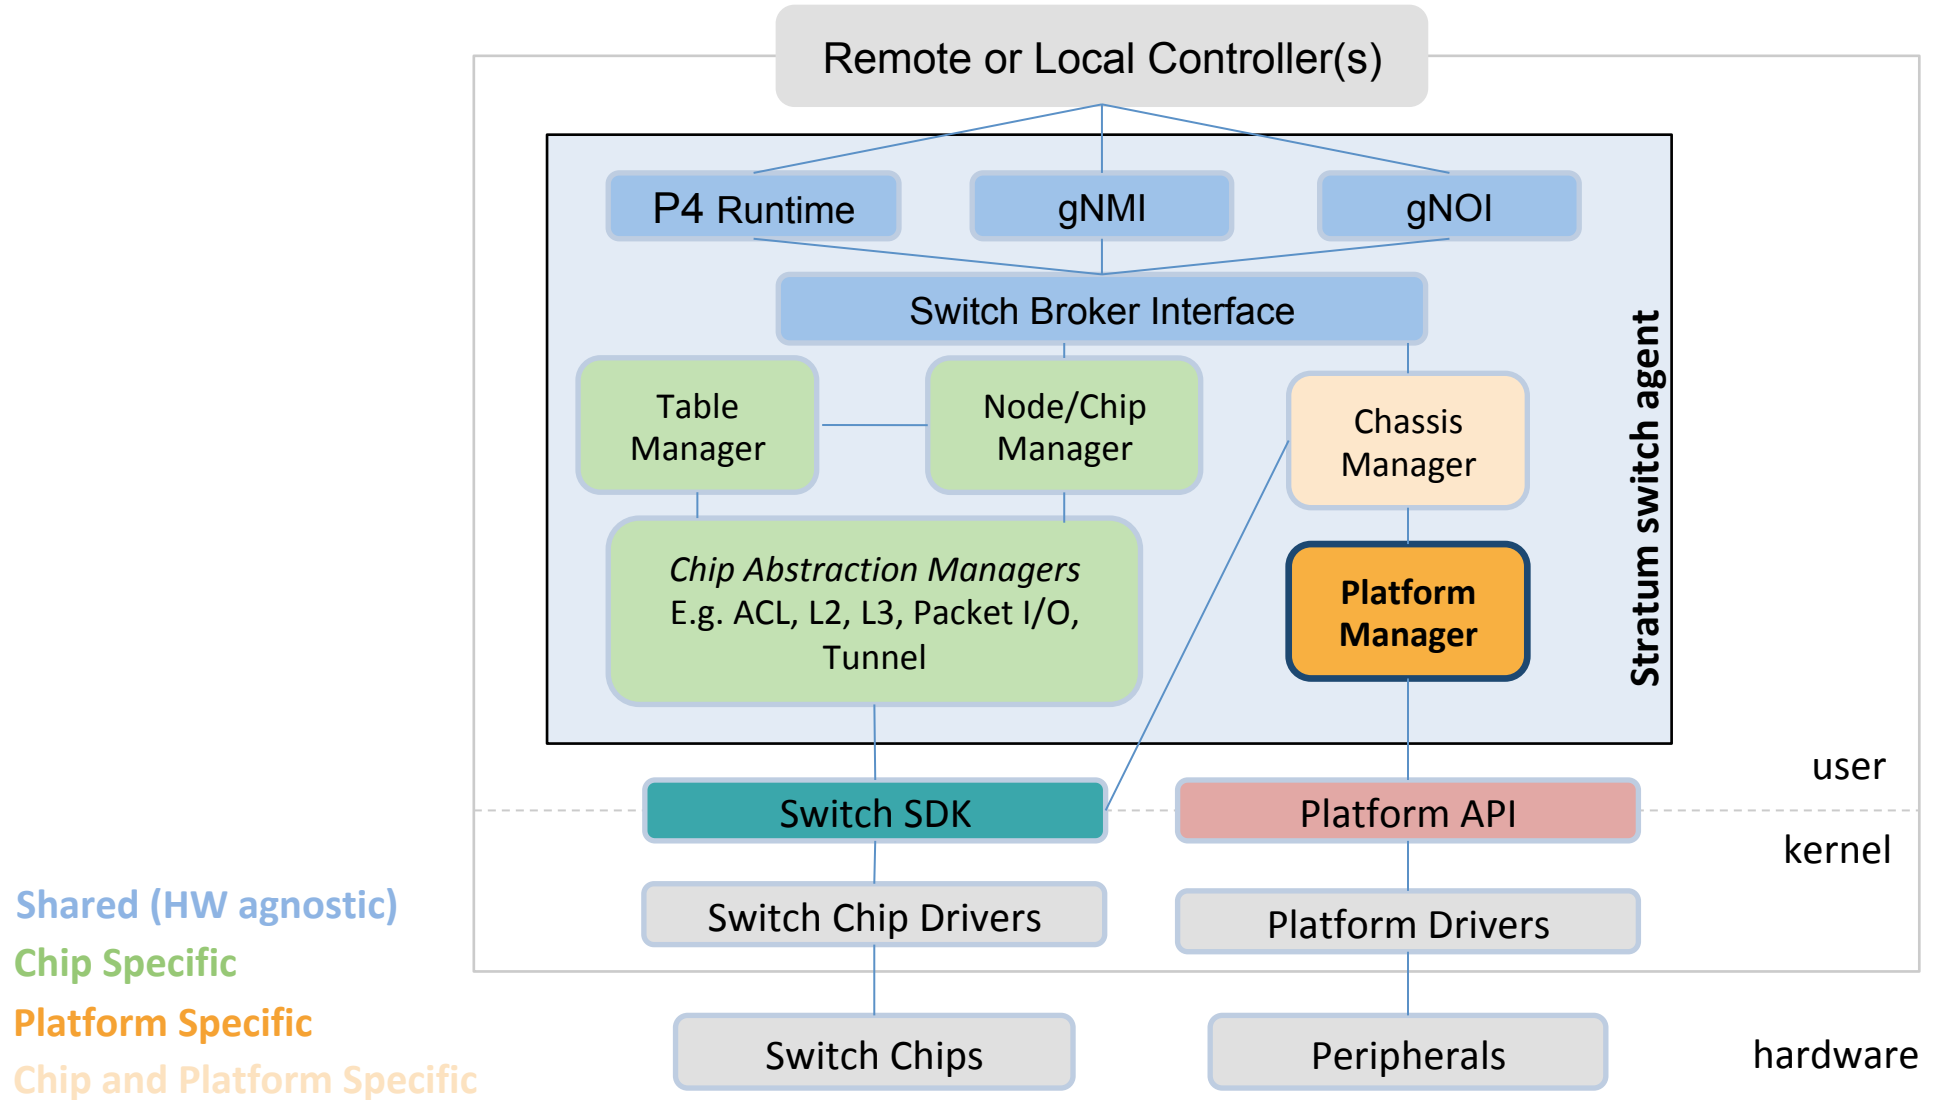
Remote or Local Controller(s)

P4 Runtime

gNMI

gNOI

Switch Broker Interface

Table Manager

Node/Chip Manager

Chassis Manager

*Chip Abstraction Managers*
E.g. ACL, L2, L3, Packet I/O, Tunnel

Platform Manager

Stratum switch agent

user

Switch SDK

Platform API

kernel

Switch Chip Drivers

Platform Drivers

Switch Chips

Peripherals

hardware

Shared (HW agnostic)
Chip Specific
Platform Specific
Chip and Platform Specific